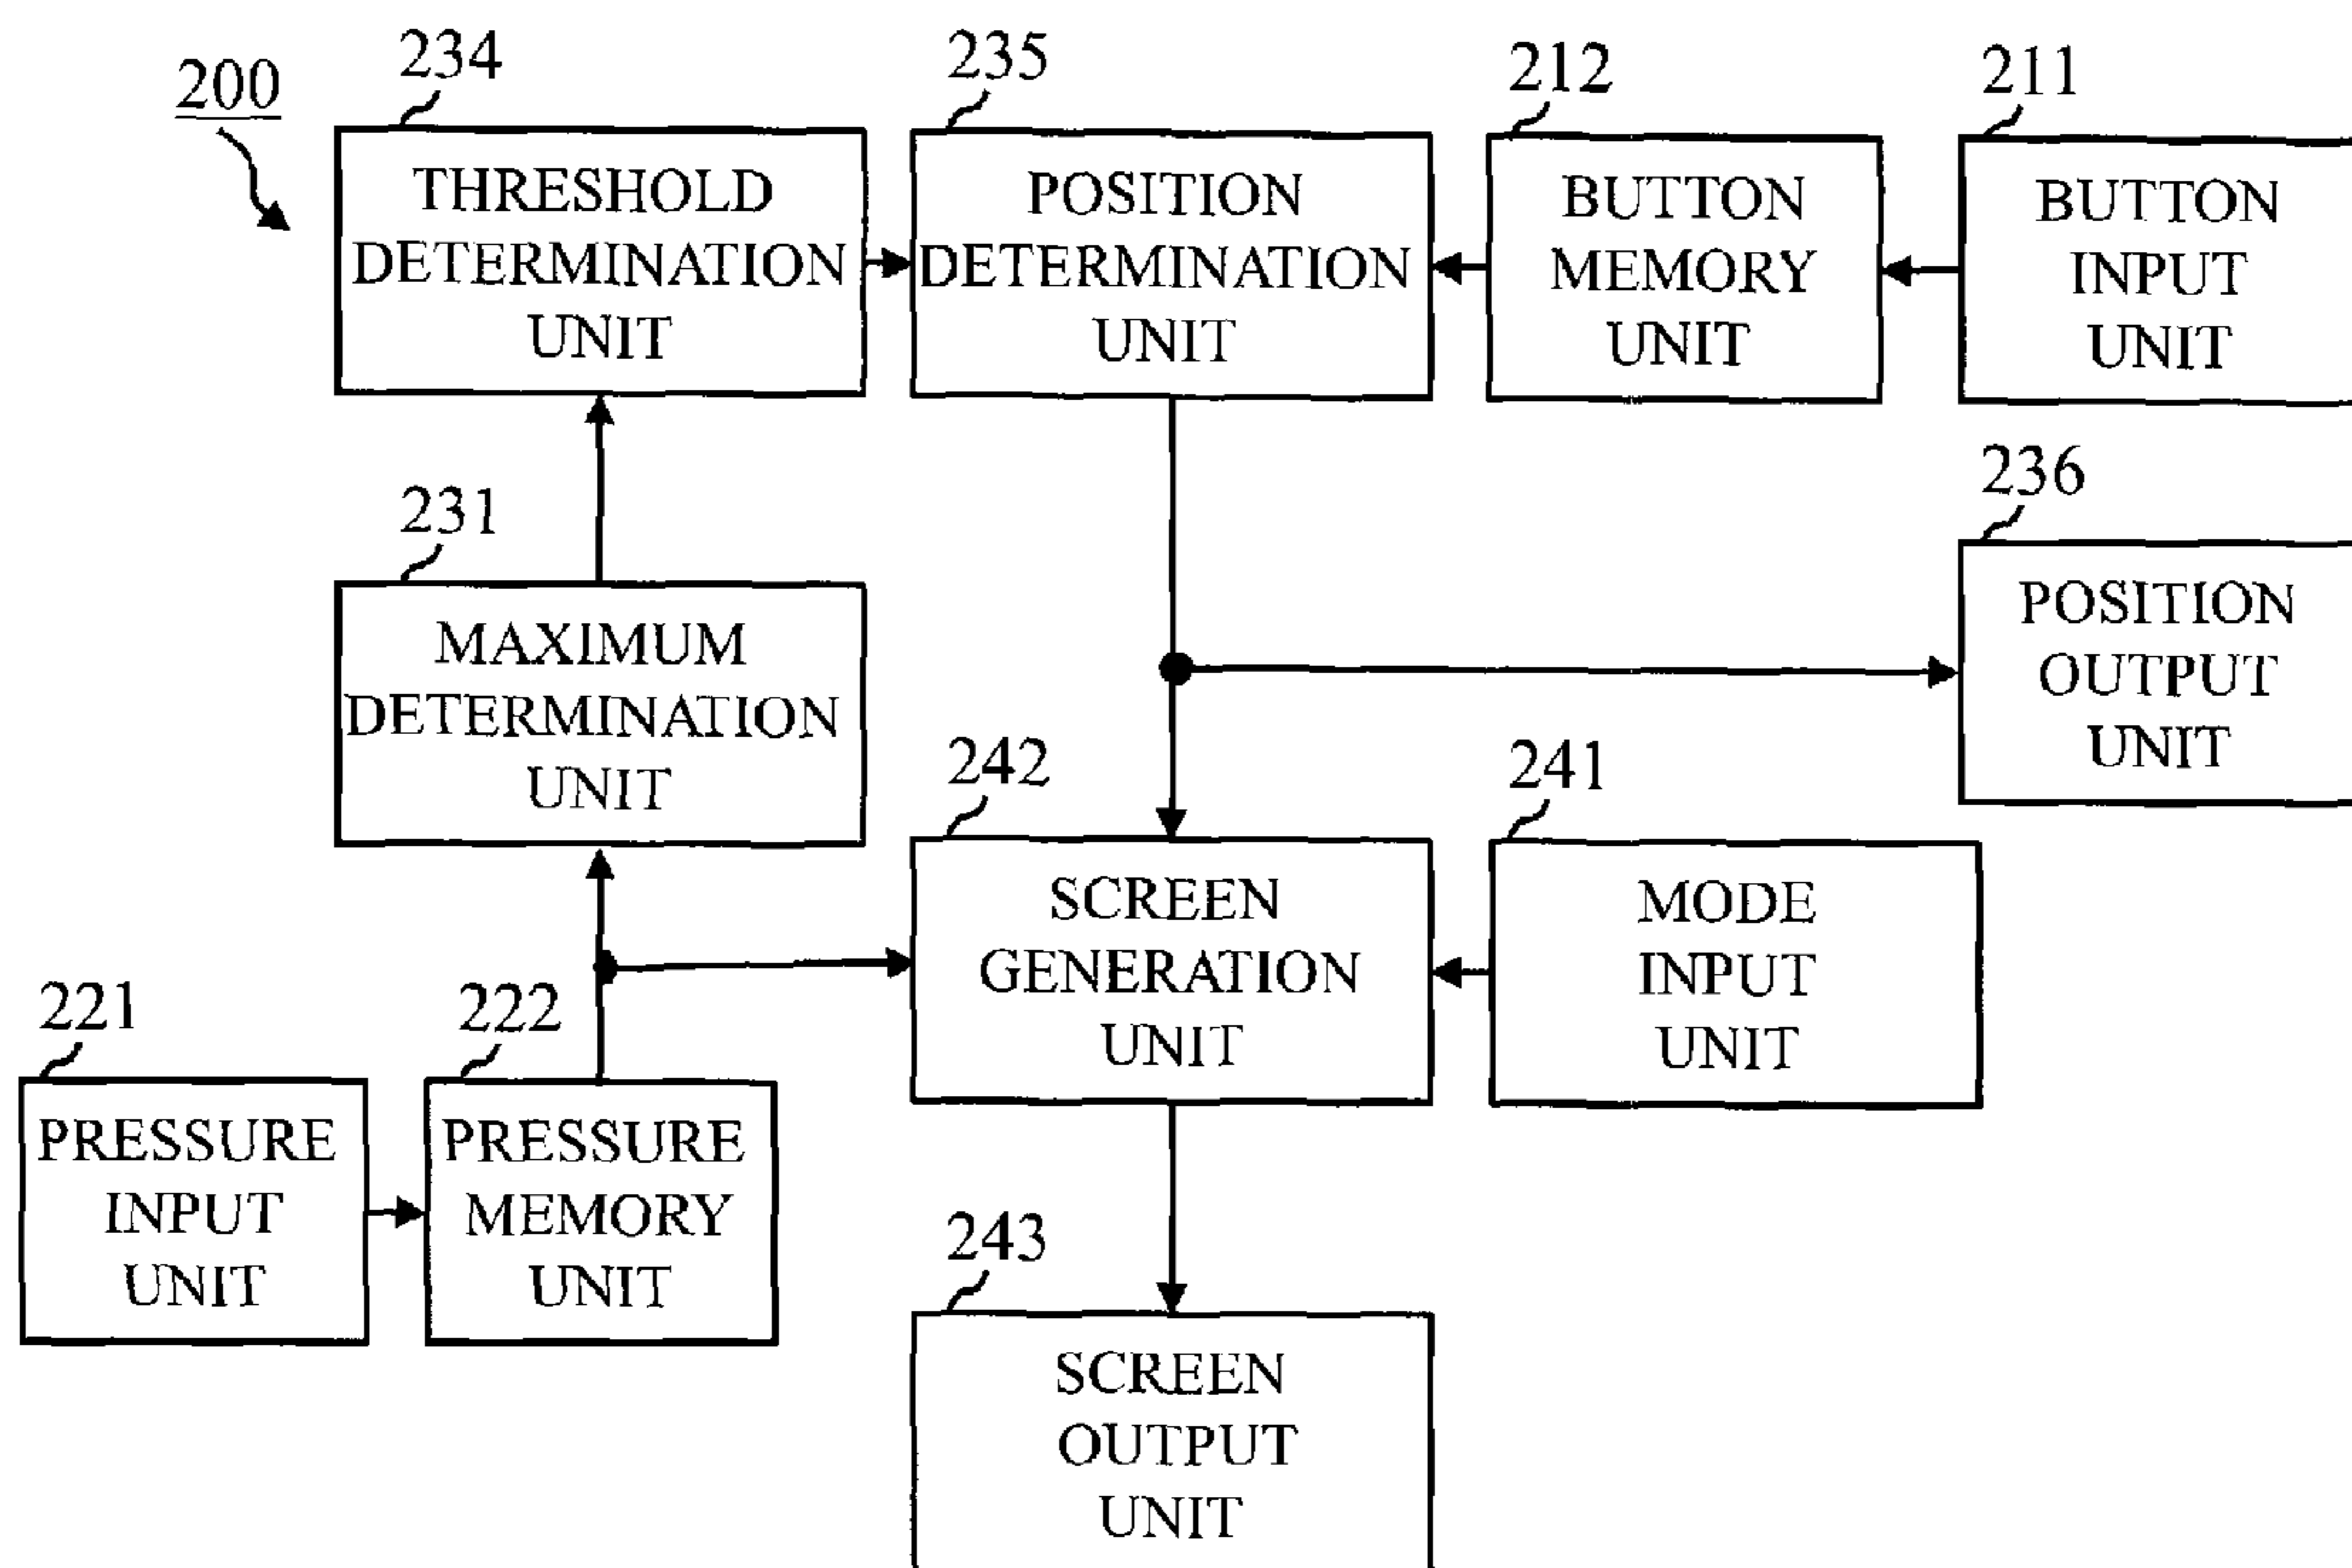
200

234
THRESHOLD DETERMINATION UNIT

235
POSITION DETERMINATION UNIT

212
BUTTON MEMORY UNIT

211
BUTTON INPUT UNIT

231
MAXIMUM DETERMINATION UNIT

236
POSITION OUTPUT UNIT

242
SCREEN GENERATION UNIT

241
MODE INPUT UNIT

221
PRESSURE INPUT UNIT

222
PRESSURE MEMORY UNIT

243
SCREEN OUTPUT UNIT